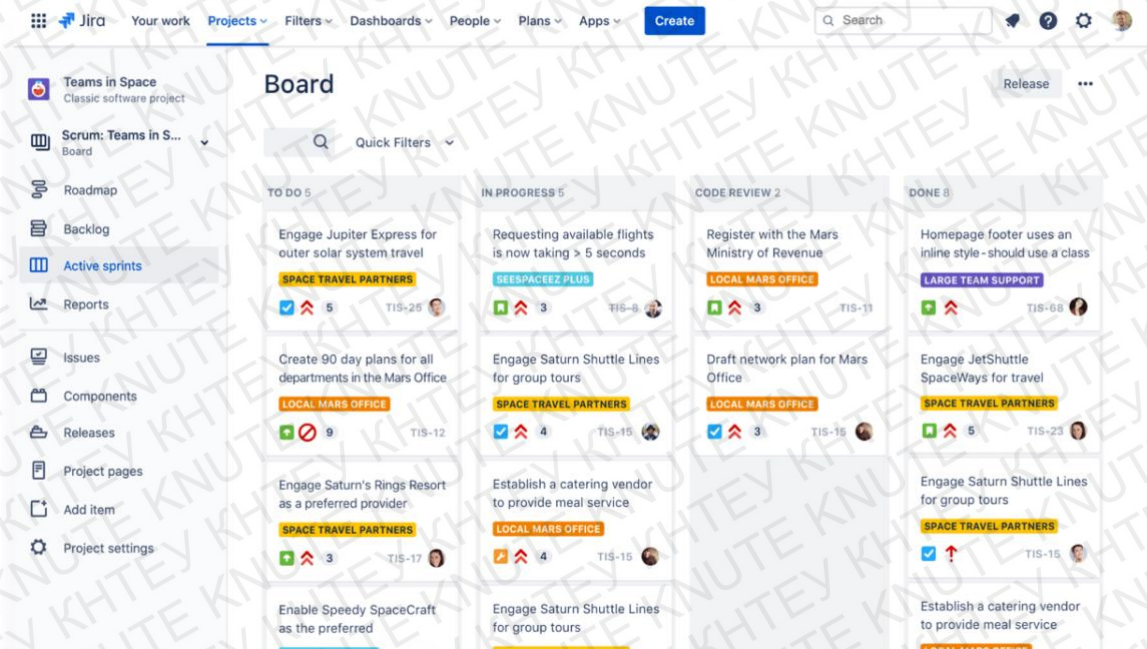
Jira Your work Projects Filters Dashboards People Plans Apps Create Search

Teams in Space
Classic software project

Scrum: Teams in S...
Board

Roadmap
Backlog
Active sprints
Reports

Issues
Components
Releases
Project pages
Add item
Project settings

Board

Release

Quick Filters

TO DO 5

Engage Jupiter Express for outer solar system travel
SPACE TRAVEL PARTNERS
5 TIS-25

Create 90 day plans for all departments in the Mars Office
LOCAL MARS OFFICE
9 TIS-12

Engage Saturn's Rings Resort as a preferred provider
SPACE TRAVEL PARTNERS
3 TIS-17

Enable Speedy SpaceCraft as the preferred

IN PROGRESS 5

Requesting available flights is now taking > 5 seconds
SEESPACEEZ PLUS
3 TIS-8

Engage Saturn Shuttle Lines for group tours
SPACE TRAVEL PARTNERS
4 TIS-15

Establish a catering vendor to provide meal service
LOCAL MARS OFFICE
4 TIS-15

Engage Saturn Shuttle Lines for group tours

CODE REVIEW 2

Register with the Mars Ministry of Revenue
LOCAL MARS OFFICE
3 TIS-11

Draft network plan for Mars Office
LOCAL MARS OFFICE
3 TIS-15

DONE 8

Homepage footer uses an inline style - should use a class
LARGE TEAM SUPPORT
TIS-68

Engage JetShuttle SpaceWays for travel
SPACE TRAVEL PARTNERS
5 TIS-23

Engage Saturn Shuttle Lines for group tours
SPACE TRAVEL PARTNERS
TIS-15

Establish a catering vendor to provide meal service